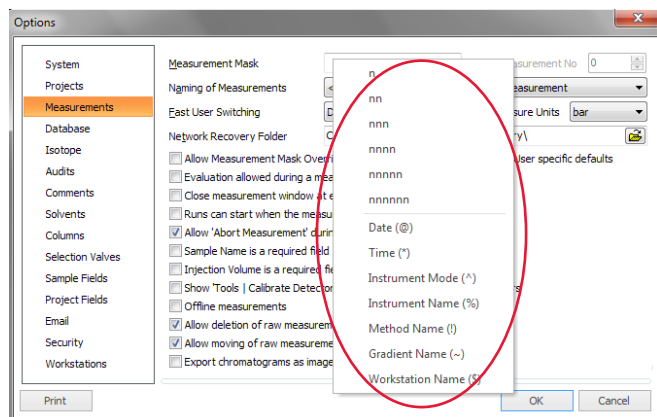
Options

System
Projects
Measurements
Database
Isotope
Audits
Comments
Solvents
Columns
Selection Valves
Sample Fields
Project Fields
Email
Security
Workstations

Measurement Mask
Naming of Measurements
Fast User Switching
Network Recovery Folder

Allow Measurement Mask Overri
Evaluation allowed during a mea
Close measurement window at e
Runs can start when the measur
Allow 'Abort Measurement' durin
Sample Name is a required field
Injection Volume is a required fie
Show 'Tools | Calibrate Detecto
Offline measurements
Allow deletion of raw measurem
Allow moving of raw measureme
Export chromatograms as image

easurement No 0
easurement
sure Units bar
y\
User specific defaults
s

n
nn
nnn
nnnn
nnnnn
nnnnnn
Date (@)
Time (*)
Instrument Mode (^)
Instrument Name (%)
Method Name (!)
Gradient Name (~)
Workstation Name ($)

Print
OK
Cancel